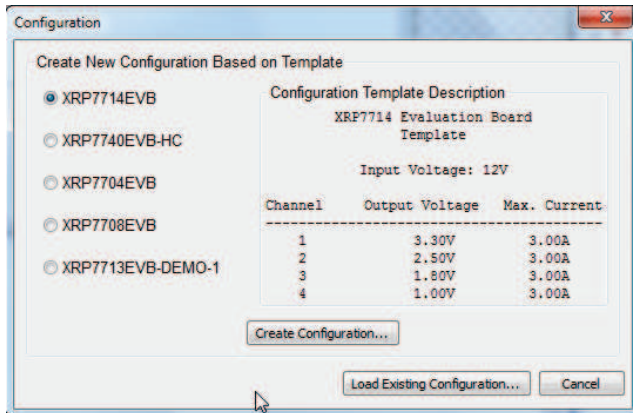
Configuration

Create New Configuration Based on Template

XRP7714EVB

XRP7740EVB-HC

XRP7704EVB

XRP7708EVB

XRP7713EVB-DEMO-1

Configuration Template Description

XRP7714 Evaluation Board Template

Input Voltage: 12V

| Channel | Output Voltage | Max. Current |
|---|---|---|
| 1 | 3.30V | 3.00A |
| 2 | 2.50V | 3.00A |
| 3 | 1.80V | 3.00A |
| 4 | 1.00V | 3.00A |

Create Configuration...

Load Existing Configuration...

Cancel